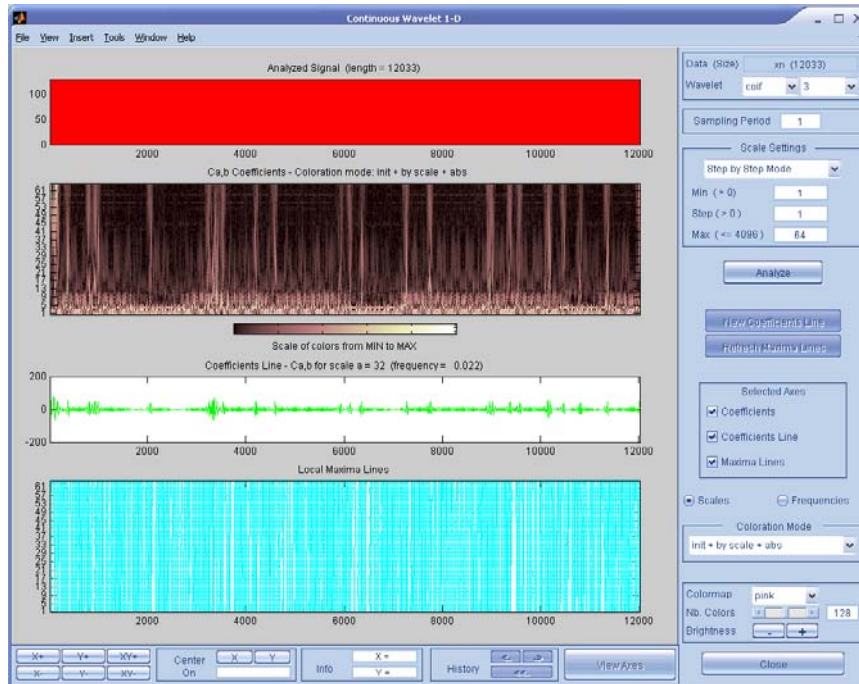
Continuous Wavelet 1-D

File View Insert Tools Window Help

Analyzed Signal (length = 12033)

100
50
0
2000 4000 6000 8000 10000 12000

Ca,b Coefficients - Coloration mode: init + by scale + abs

61 57 53 49 45 41 37 33 29 25 21 17 13 9 5 1

Scale of colors from MIN to MAX

Coefficients Line - Ca,b for scale a = 32 (frequency = 0.022)

200
0
-200
2000 4000 6000 8000 10000 12000

Local Maxima Lines

61 57 53 49 45 41 37 33 29 25 21 17 13 9 5 1
2000 4000 6000 8000 10000 12000

X+ Y+ XY+
X- Y- XY-
Center On
X Y
Info
X =
Y =
History
View Axes

Data (Size) xn (12033)
Wavelet coif 3
Sampling Period 1
Scale Settings
Step by Step Mode
Min (> 0) 1
Step (> 0) 1
Max (<= 4096) 64
Analyze
New Coefficients Line
Refresh Maxima Lines
Selected Axes
Coefficients
Coefficients Line
Maxima Lines
Scales
Frequencies
Coloration Mode
init + by scale + abs
Colormap pink
Nb. Colors 128
Brightness - +
Close